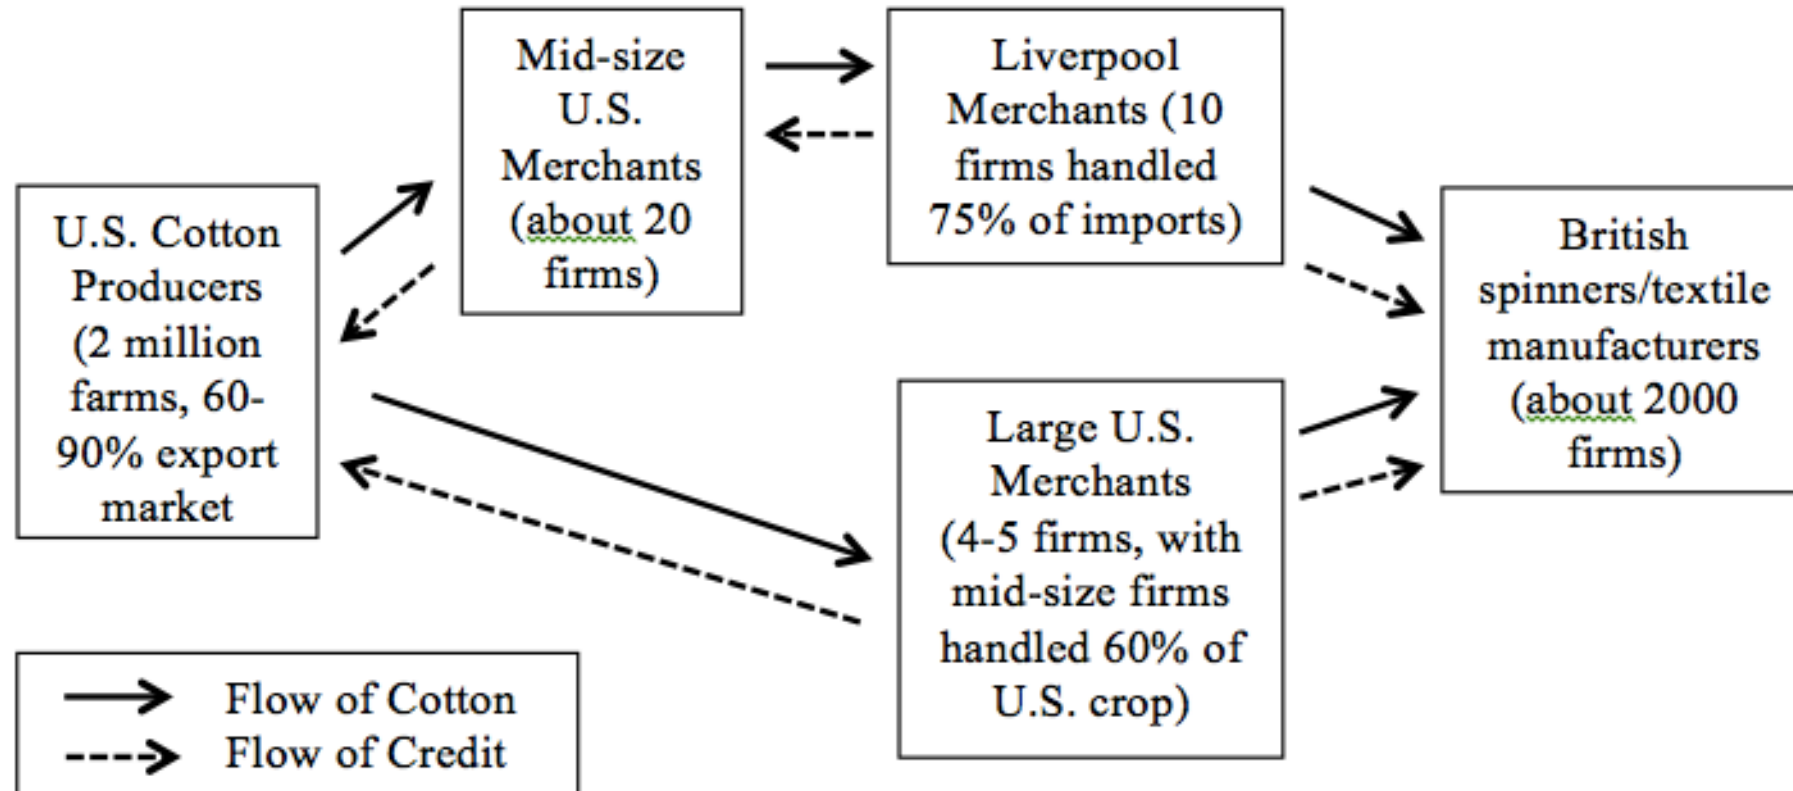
U.S. Cotton Producers (2 million farms, 60-90% export market

Mid-size U.S. Merchants (about 20 firms)

Liverpool Merchants (10 firms handled 75% of imports)

Large U.S. Merchants (4-5 firms, with mid-size firms handled 60% of U.S. crop)

British spinners/textile manufacturers (about 2000 firms)

Flow of Cotton
Flow of Credit